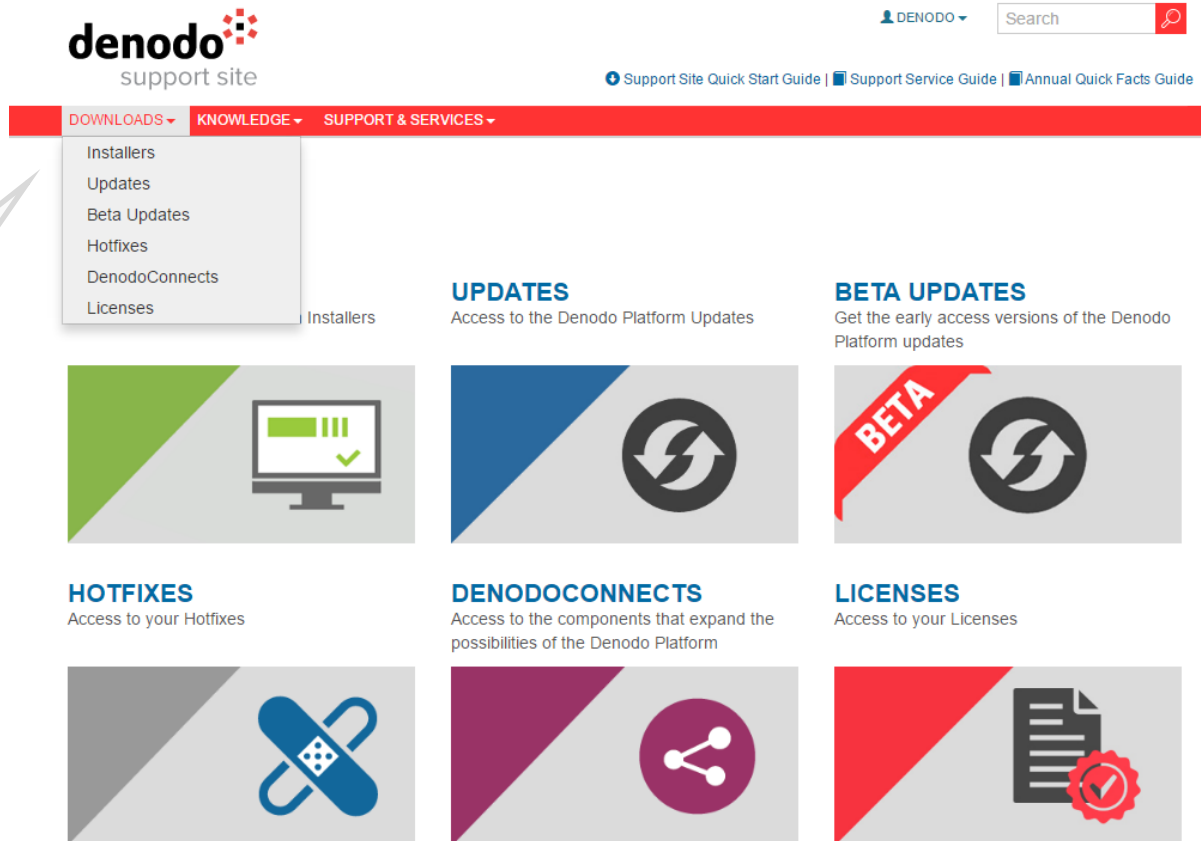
denodo
support site

DENODO

Search

Support Site Quick Start Guide | Support Service Guide | Annual Quick Facts Guide

DOWNLOADS KNOWLEDGE SUPPORT & SERVICES

Installers
Updates
Beta Updates
Hotfixes
DenodoConnects
Licenses

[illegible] Installers

UPDATES
Access to the Denodo Platform Updates

BETA UPDATES
Get the early access versions of the Denodo Platform updates

BETA

HOTFIXES
Access to your Hotfixes

DENODOCONNECTS
Access to the components that expand the possibilities of the Denodo Platform

LICENSES
Access to your Licenses